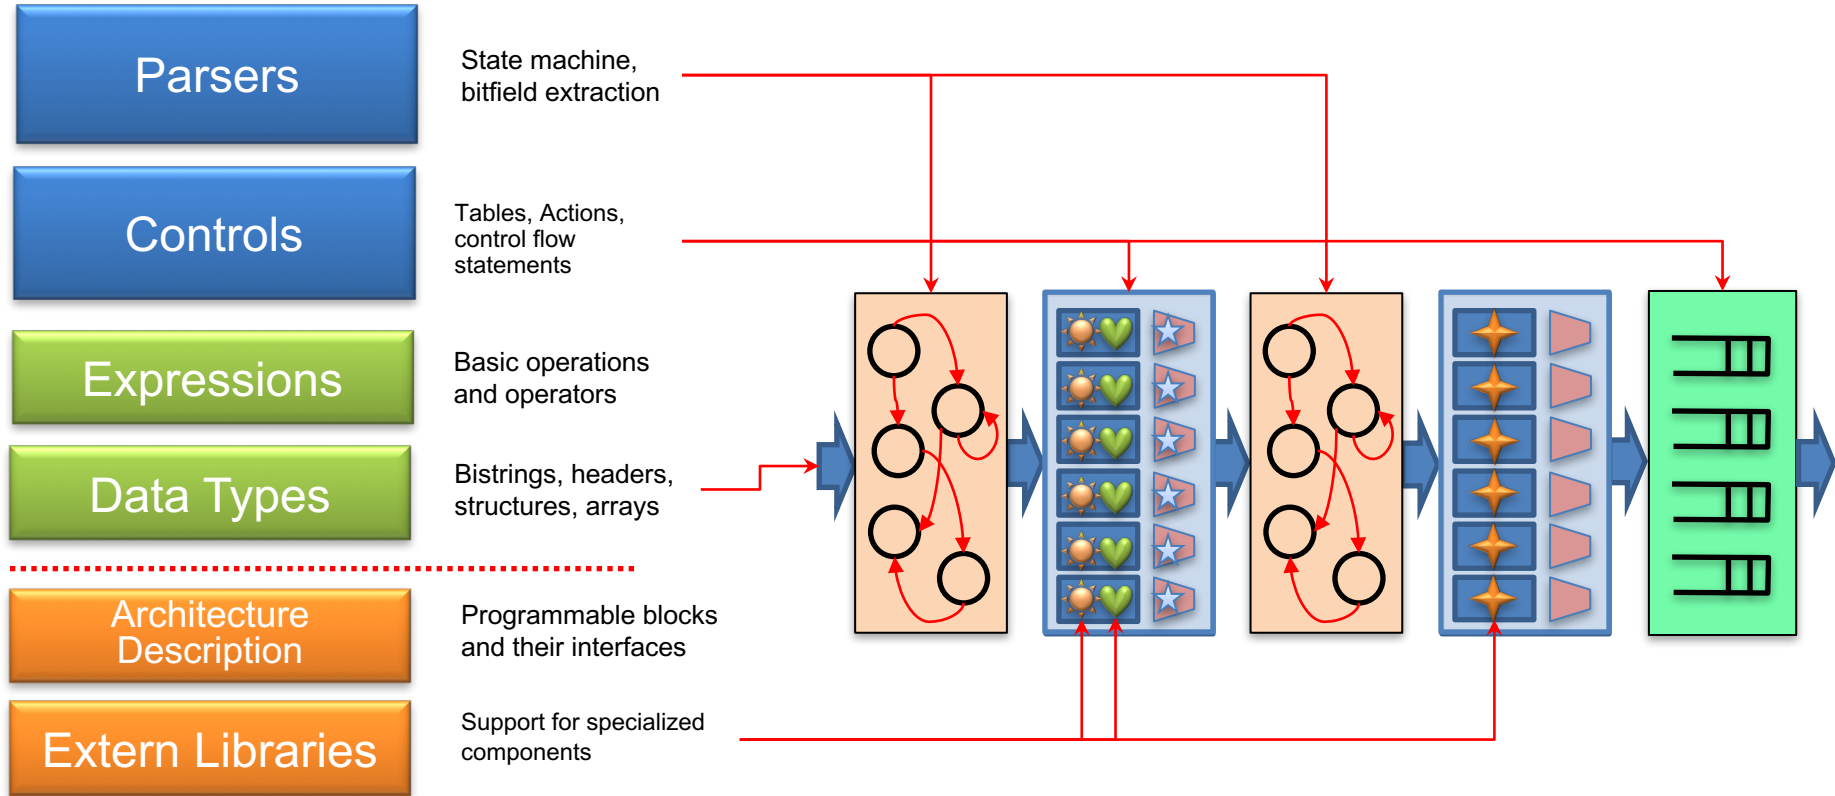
Parsers

State machine, bitfield extraction

Controls

Tables, Actions, control flow statements

Expressions

Basic operations and operators

Data Types

Bistrings, headers, structures, arrays

Architecture Description

Programmable blocks and their interfaces

Extern Libraries

Support for specialized components